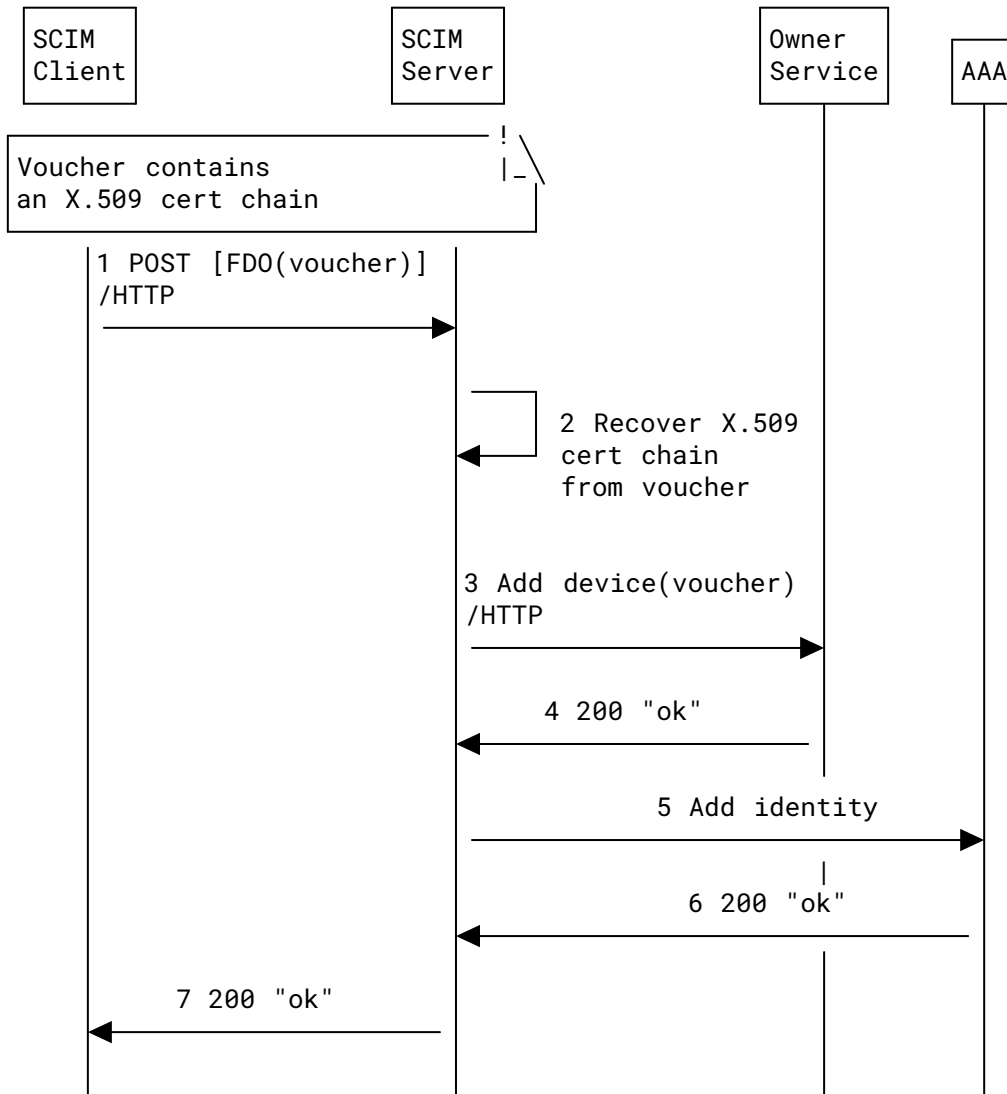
SCIM Client

SCIM Server

Owner Service

AAA

Voucher contains an X.509 cert chain

1 POST [FDO(voucher)] /HTTP

2 Recover X.509 cert chain from voucher

3 Add device(voucher) /HTTP

4 200 "ok"

5 Add identity

6 200 "ok"

7 200 "ok"